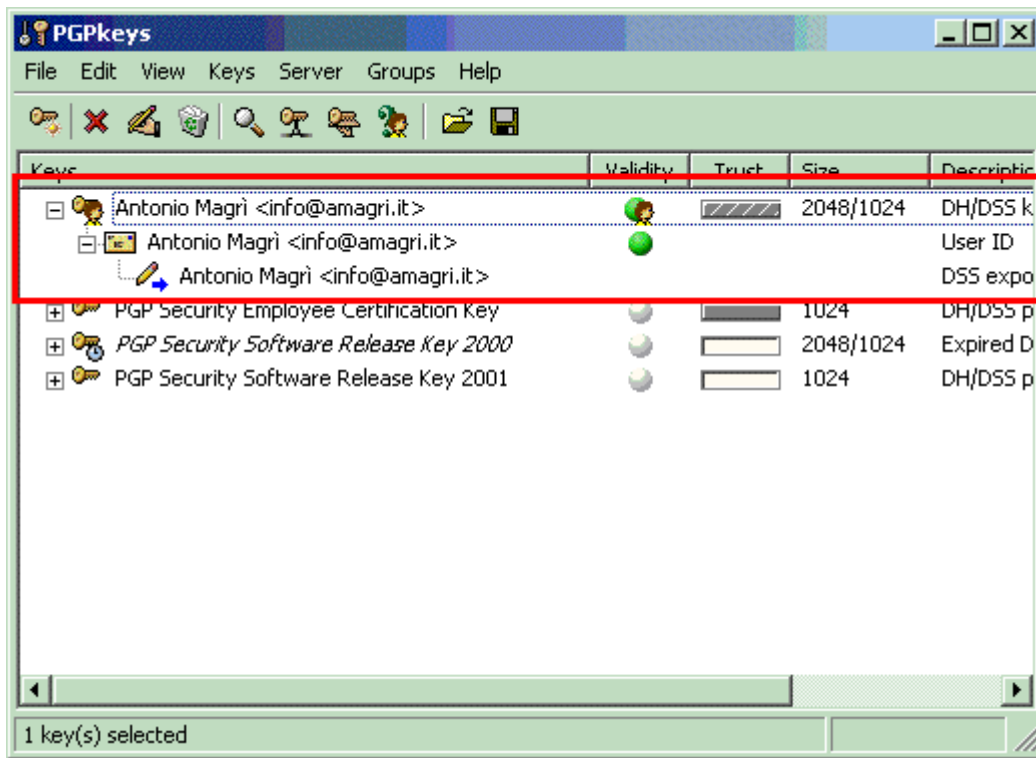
PGPkeys

File Edit View Keys Server Groups Help

| Keys | Validity | Trust | Size | Descriptio |
|---|---|---|---|---|
| Antonio Magrì <info@amagri.it> | | | 2048/1024 | DH/DSS k |
| Antonio Magrì <info@amagri.it> | | | | User ID |
| Antonio Magrì <info@amagri.it> | | | | DSS expo |
| PGP Security Employee Certification Key | | | 1024 | DH/DSS p |
| *PGP Security Software Release Key 2000* | | | 2048/1024 | Expired D |
| PGP Security Software Release Key 2001 | | | 1024 | DH/DSS p |

1 key(s) selected